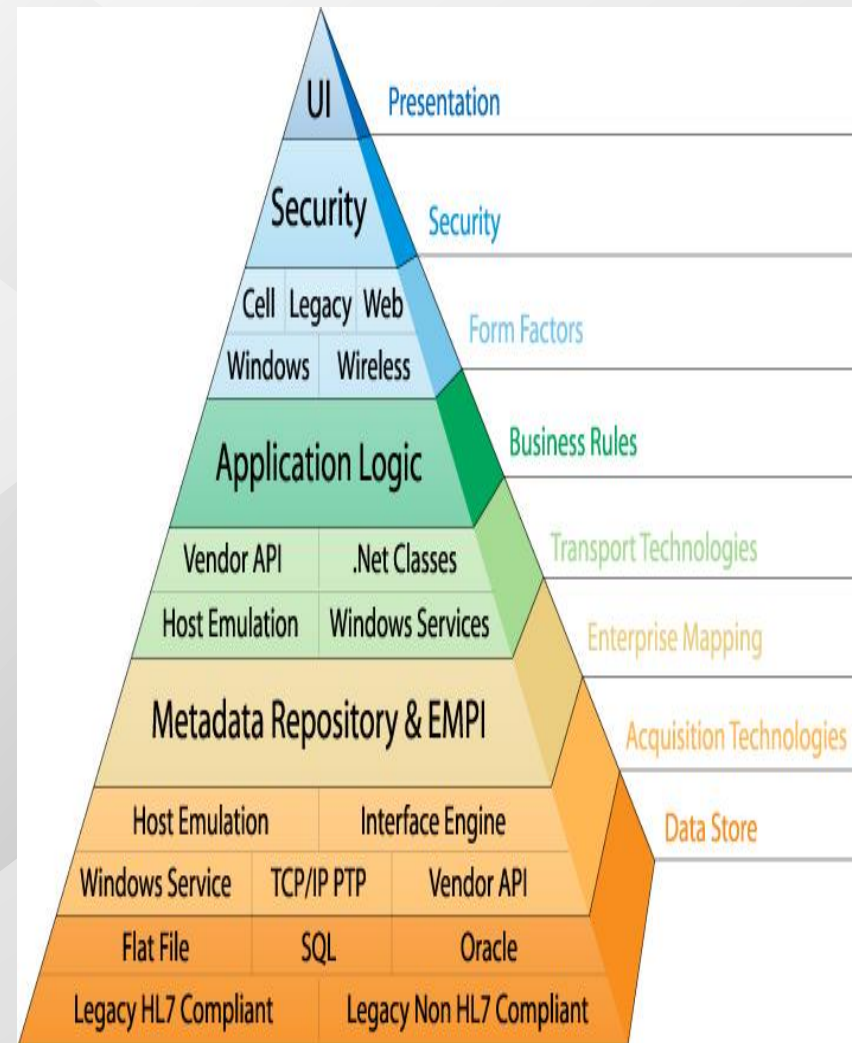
UI
Presentation
Security
Security
Cell Legacy Web
Windows Wireless
Form Factors
Application Logic
Business Rules
Vendor API .Net Classes
Host Emulation Windows Services
Transport Technologies
Enterprise Mapping
Metadata Repository & EMPI
Acquisition Technologies
Host Emulation Interface Engine
Windows Service TCP/IP PTP Vendor API
Data Store
Flat File SQL Oracle
Legacy HL7 Compliant Legacy Non HL7 Compliant